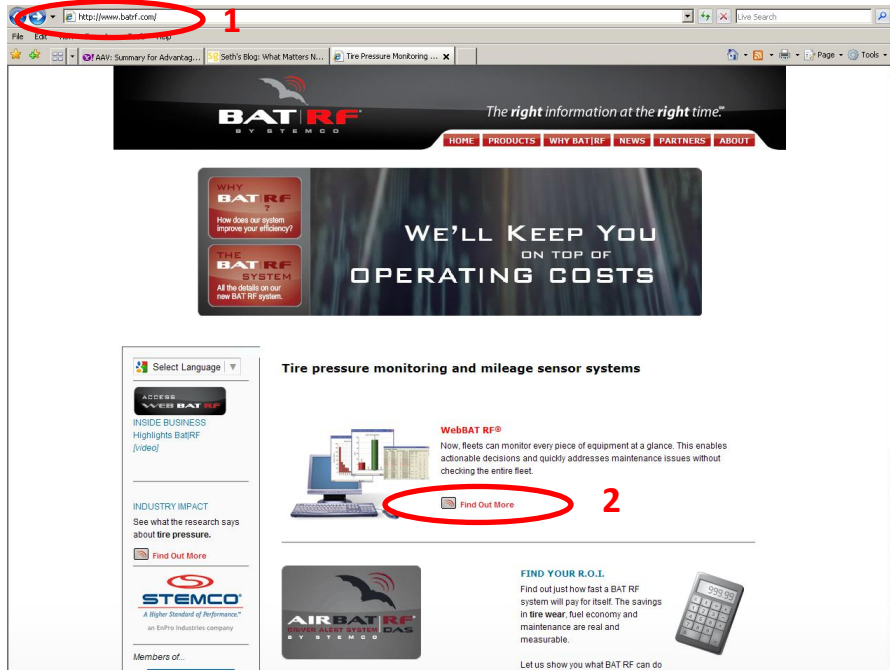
http://www.batrf.com/ 1

Live Search

File Edit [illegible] Help

AAV: Summary for Advantag... Seth's Blog: What Matters N... Tire Pressure Monitoring ...

Page Tools

BAT|RF BY STEMCO

The right information at the right time.™

HOME PRODUCTS WHY BAT|RF NEWS PARTNERS ABOUT

WHY BAT RF ? How does our system improve your efficiency?

THE BAT RF SYSTEM All the details on our new BAT RF system.

WE'LL KEEP YOU ON TOP OF OPERATING COSTS

Select Language

ACCESS WEB BAT RF

INSIDE BUSINESS Highlights Bat|RF [video]

INDUSTRY IMPACT

See what the research says about tire pressure.

Find Out More

STEMCO

A Higher Standard of Performance.

an EnPro Industries company

Members of...

Tire pressure monitoring and mileage sensor systems

WebBAT RF®

Now, fleets can monitor every piece of equipment at a glance. This enables actionable decisions and quickly addresses maintenance issues without checking the entire fleet.

Find Out More 2

AIR BAT RF DRIVER ALERT SYSTEM DAS BY STEMCO

FIND YOUR R.O.I.

Find out just how fast a BAT RF system will pay for itself. The savings in tire wear, fuel economy and maintenance are real and measurable.

Let us show you what BAT RF can do